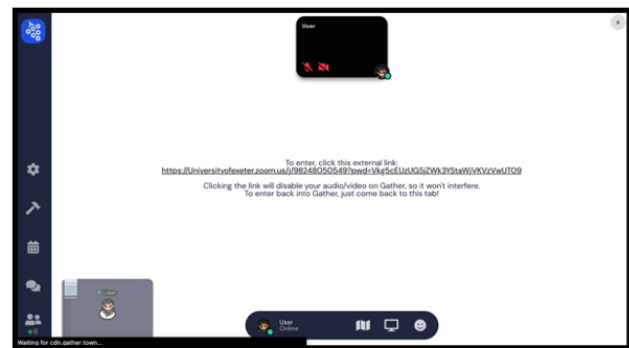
User

To enter, click this external link:
https://Universityofexeter.zoom.us/j/98248050549?pwd=Vkg5cEUzUG5jZWk3YStaWjVKVzVwUT09

Clicking the link will disable your audio/video on Gather, so it won't interfere.
To enter back into Gather, just come back to this tab!

User

User
Online

Waiting for cdn.gather.town...